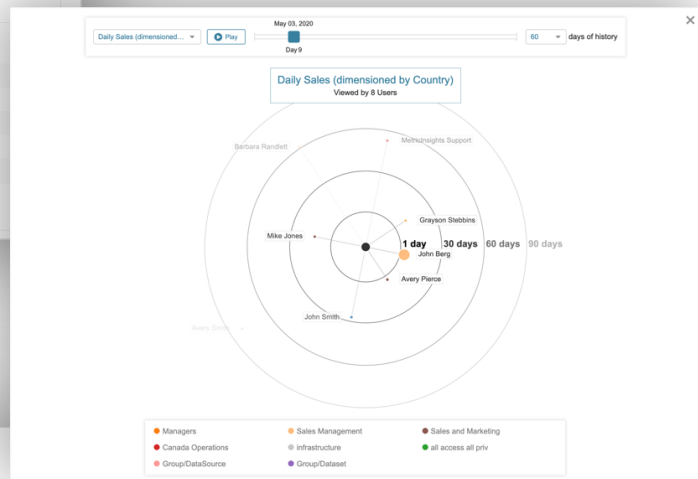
Daily Sales (dimensioned...

Play

May 03, 2020

Day 9

60

days of history

Daily Sales (dimensioned by Country)

Viewed by 8 Users

Barbara Randlett

MetricInsights Support

Grayson Stebbins

Mike Jones

1 day

30 days

60 days

90 days

John Berg

Avery Pierce

John Smith

Avery Smith

Managers

Sales Management

Sales and Marketing

Canada Operations

infrastructure

all access all priv

Group/DataSource

Group/Dataset